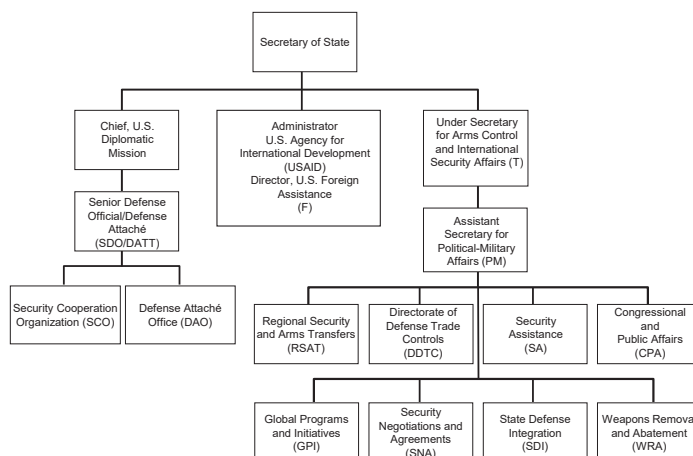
Secretary of State

Chief, U.S. Diplomatic Mission

Administrator U.S. Agency for International Development (USAID) Director, U.S. Foreign Assistance (F)

Under Secretary for Arms Control and International Security Affairs (T)

Senior Defense Official/Defense Attaché (SDO/DATT)

Assistant Secretary for Political-Military Affairs (PM)

Security Cooperation Organization (SCO)

Defense Attaché Office (DAO)

Regional Security and Arms Transfers (RSAT)

Directorate of Defense Trade Controls (DDTC)

Security Assistance (SA)

Congressional and Public Affairs (CPA)

Global Programs and Initiatives (GPI)

Security Negotiations and Agreements (SNA)

State Defense Integration (SDI)

Weapons Remova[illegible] and Abatement (WRA)